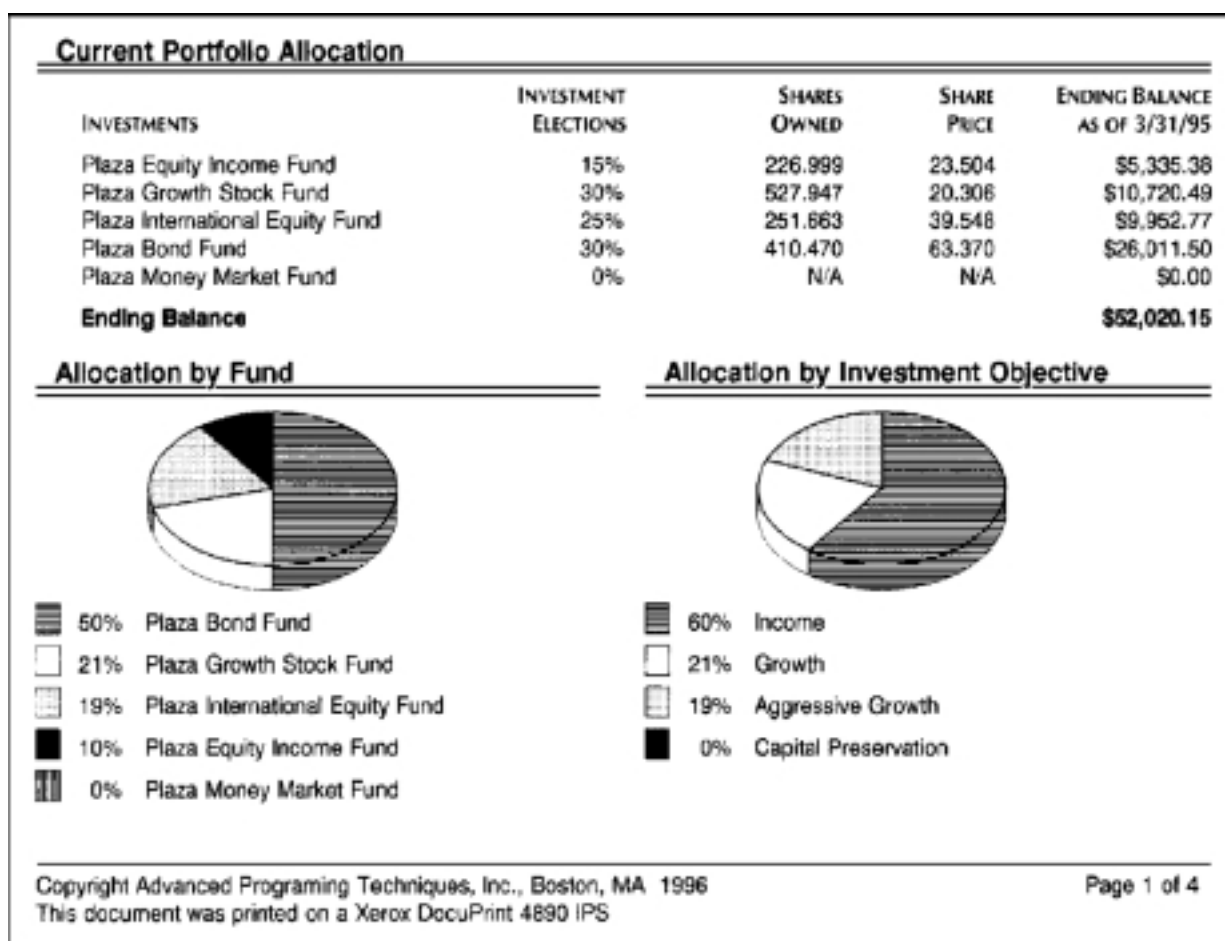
Current Portfolio Allocation

| INVESTMENTS | INVESTMENT ELECTIONS | SHARES OWNED | SHARE PRICE | ENDING BALANCE AS OF 3/31/95 |
|---|---|---|---|---|
| Plaza Equity Income Fund | 15% | 226.999 | 23.504 | \$5,335.38 |
| Plaza Growth Stock Fund | 30% | 527.947 | 20.306 | \$10,720.49 |
| Plaza International Equity Fund | 25% | 251.663 | 39.548 | \$9,952.77 |
| Plaza Bond Fund | 30% | 410.470 | 63.370 | \$26,011.50 |
| Plaza Money Market Fund | 0% | N/A | N/A | \$0.00 |
| Ending Balance | | | | \$52,020.15 |

Allocation by Fund

50% Plaza Bond Fund
21% Plaza Growth Stock Fund
19% Plaza International Equity Fund
10% Plaza Equity Income Fund
0% Plaza Money Market Fund

Allocation by Investment Objective

60% Income
21% Growth
19% Aggressive Growth
0% Capital Preservation

Copyright Advanced Programing Techniques, Inc., Boston, MA 1996
This document was printed on a Xerox DocuPrint 4890 IPS

Page 1 of 4